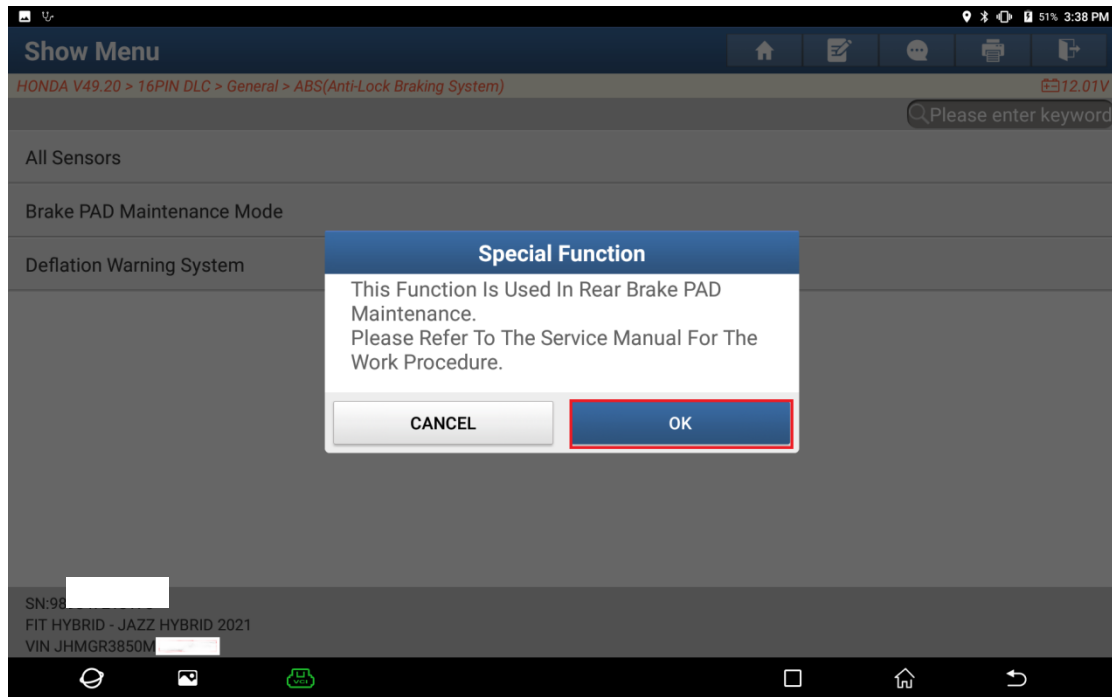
51% 3:38 PM

Show Menu

HONDA V49.20 > 16PIN DLC > General > ABS(Anti-Lock Braking System)

12.01V

Please enter keyword

All Sensors

Brake PAD Maintenance Mode

Deflation Warning System

Special Function

This Function Is Used In Rear Brake PAD Maintenance.
Please Refer To The Service Manual For The Work Procedure.

CANCEL

OK

SN:98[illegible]
FIT HYBRID - JAZZ HYBRID 2021
VIN JHMGR3850M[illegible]

VCI